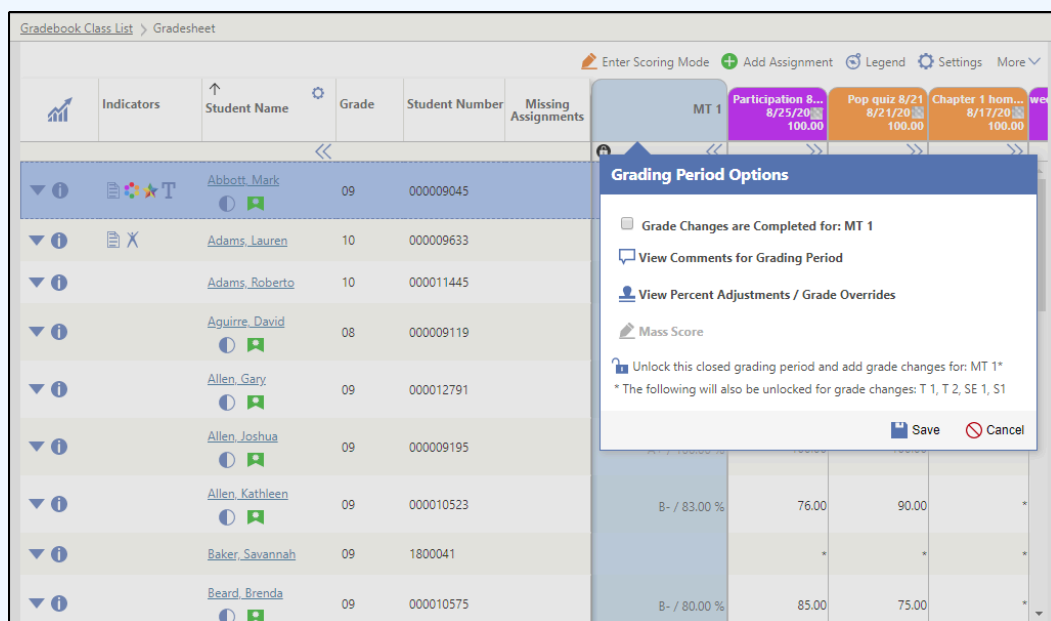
Gradebook Class List > Gradesheet

Enter Scoring Mode | Add Assignment | Legend | Settings | More

| | Indicators | Student Name | Grade | Student Number | Missing Assignments | MT 1 | Participation 8... 8/25/20 100.00 | Pop quiz 8/21 8/21/20 100.00 | Chapter 1 hom... 8/17/20 100.00 | wee |
|---|---|---|---|---|---|---|---|---|---|---|
| | | Abbott, Mark | 09 | 000009045 | | | | | | |
| | | Adams, Lauren | 10 | 000009633 | | | | | | |
| | | Adams, Roberto | 10 | 000011445 | | | | | | |
| | | Aguirre, David | 08 | 000009119 | | | | | | |
| | | Allen, Gary | 09 | 000012791 | | | | | | |
| | | Allen, Joshua | 09 | 000009195 | | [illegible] | | | | |
| | | Allen, Kathleen | 09 | 000010523 | | B- / 83.00 % | 76.00 | 90.00 | * | |
| | | Baker, Savannah | 09 | 1800041 | | | * | * | * | |
| | | Beard, Brenda | 09 | 000010575 | | B- / 80.00 % | 85.00 | 75.00 | * | |

Grading Period Options

Grade Changes are Completed for: MT 1

View Comments for Grading Period

View Percent Adjustments / Grade Overrides

Mass Score

Unlock this closed grading period and add grade changes for: MT 1*
* The following will also be unlocked for grade changes: T 1, T 2, SE 1, S1

Save | Cancel